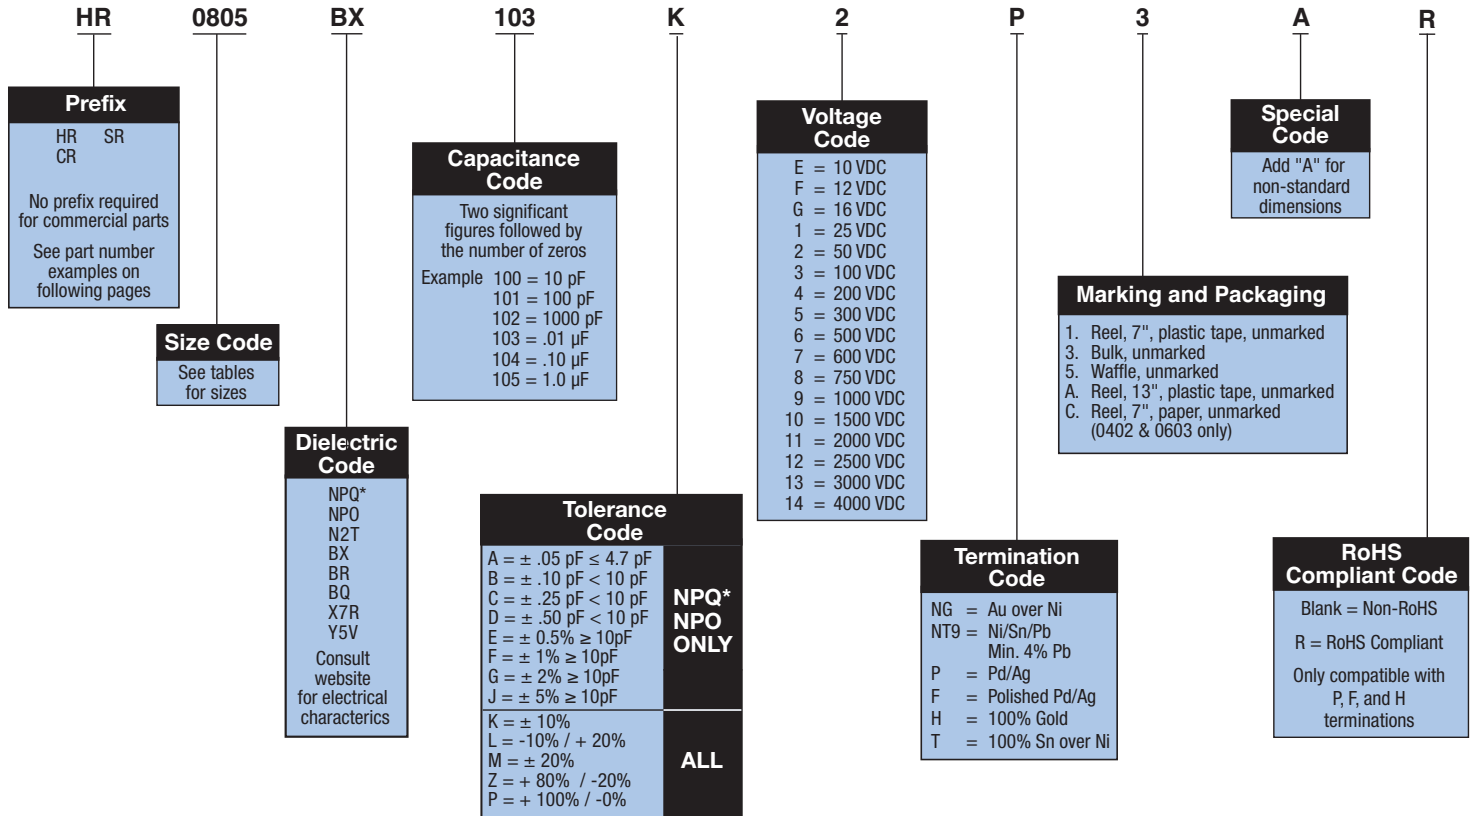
HR 0805 BX 103 K 2 P 3 A R

Prefix

HR SR
CR

No prefix required for commercial parts

See part number examples on following pages

Size Code

See tables for sizes

Dielectric Code

NPQ*
NPO
N2T
BX
BR
BQ
X7R
Y5V

Consult website for electrical characterics

Capacitance Code

Two significant figures followed by the number of zeros

Example 100 = 10 pF
101 = 100 pF
102 = 1000 pF
103 = .01 µF
104 = .10 µF
105 = 1.0 µF

Tolerance Code

| | |
|---|---|
| A = ± .05 pF ≤ 4.7 pF<br>B = ± .10 pF < 10 pF<br>C = ± .25 pF < 10 pF<br>D = ± .50 pF < 10 pF<br>E = ± 0.5% ≥ 10pF<br>F = ± 1% ≥ 10pF<br>G = ± 2% ≥ 10pF<br>J = ± 5% ≥ 10pF | NPQ* NPO ONLY |
| K = ± 10%<br>L = -10% / + 20%<br>M = ± 20%<br>Z = + 80% / -20%<br>P = + 100% / -0% | ALL |

Voltage Code

E = 10 VDC
F = 12 VDC
G = 16 VDC
1 = 25 VDC
2 = 50 VDC
3 = 100 VDC
4 = 200 VDC
5 = 300 VDC
6 = 500 VDC
7 = 600 VDC
8 = 750 VDC
9 = 1000 VDC
10 = 1500 VDC
11 = 2000 VDC
12 = 2500 VDC
13 = 3000 VDC
14 = 4000 VDC

Termination Code

NG = Au over Ni
NT9 = Ni/Sn/Pb Min. 4% Pb
P = Pd/Ag
F = Polished Pd/Ag
H = 100% Gold
T = 100% Sn over Ni

Marking and Packaging

1. Reel, 7", plastic tape, unmarked
3. Bulk, unmarked
5. Waffle, unmarked
A. Reel, 13", plastic tape, unmarked
C. Reel, 7", paper, unmarked (0402 & 0603 only)

Special Code

Add "A" for non-standard dimensions

RoHS Compliant Code

Blank = Non-RoHS

R = RoHS Compliant

Only compatible with P, F, and H terminations